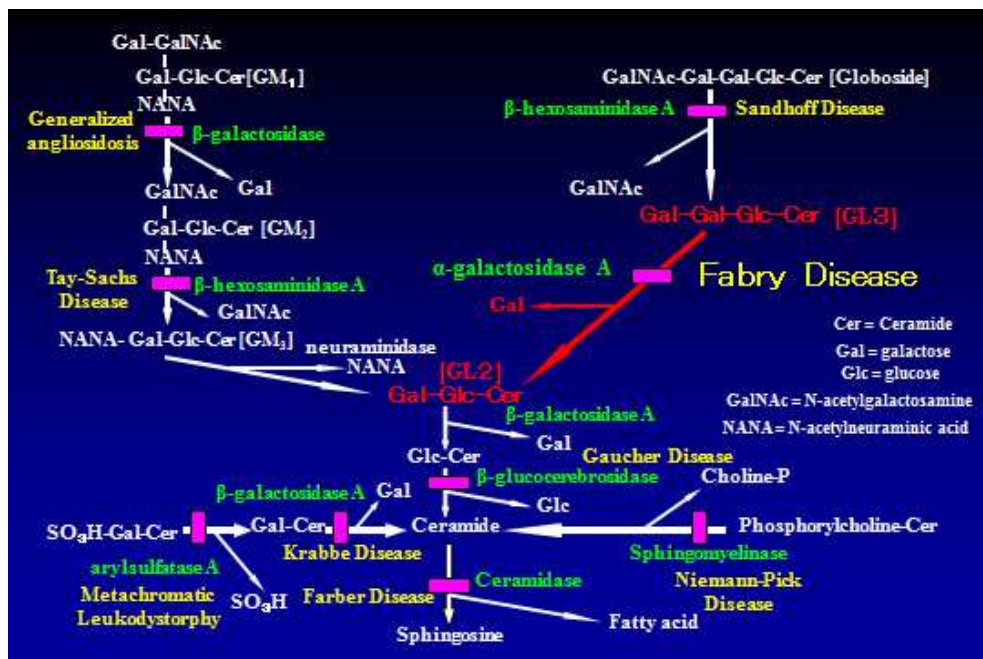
Gal-GalNAc
Gal-Glc-Cer [GM$_1$]
NANA
Generalized angliosidosis
β-galactosidase
GalNAc
Gal
Gal-Glc-Cer [GM$_2$]
NANA
Tay-Sachs Disease
β-hexosaminidase A
GalNAc
NANA- Gal-Glc-Cer [GM$_3$]
neuraminidase
NANA
GalNAc-Gal-Gal-Glc-Cer [Globoside]
β-hexosaminidase A
Sandhoff Disease
GalNAc
Gal-Gal-Glc-Cer [GL3]
α-galactosidase A
Fabry Disease
Gal
Cer = Ceramide
Gal = galactose
Glc = glucose
GalNAc = N-acetylgalactosamine
NANA = N-acetylneuraminic acid
[GL2]
Gal-Glc-Cer
β-galactosidase A
Gal
Glc-Cer
Gaucher Disease
β-glucocerebrosidase
Glc
Choline-P
β-galactosidase A
Gal
SO$_3$H-Gal-Cer
Gal-Cer
Ceramide
Phosphorylcholine-Cer
Krabbe Disease
Sphingomyelinase
arylsulfatase A
Niemann-Pick Disease
Metachromatic Leukodystorphy
SO$_3$H
Farber Disease
Ceramidase
Sphingosine
Fatty acid